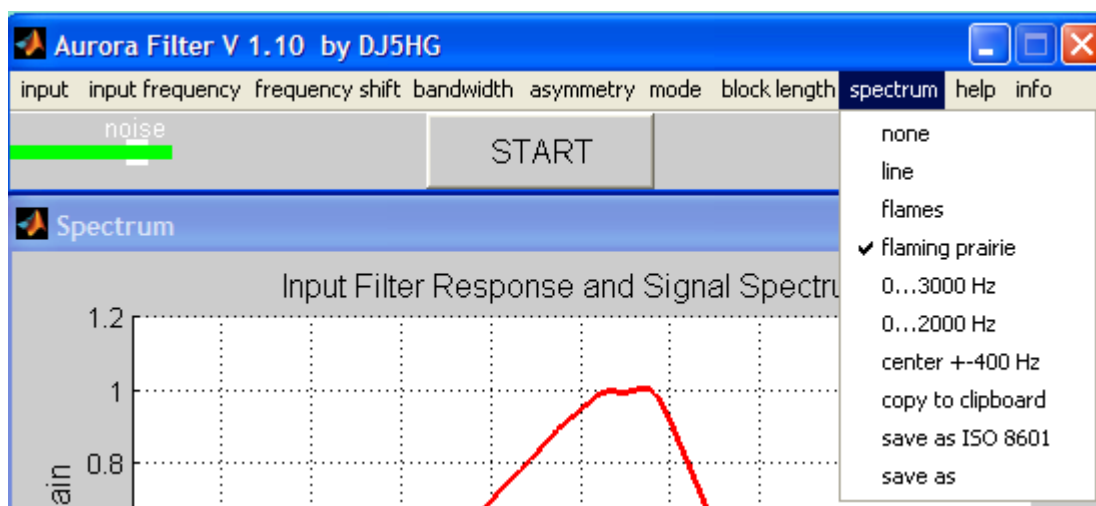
Aurora Filter V 1.10 by DJ5HG

input input frequency frequency shift bandwidth asymmetry mode block length spectrum help info

noise

START

none
line
flames
✔ flaming prairie
0...3000 Hz
0...2000 Hz
center +-400 Hz
copy to clipboard
save as ISO 8601
save as

Spectrum

Input Filter Response and Signal Spectru

1.2
1
0.8
ain